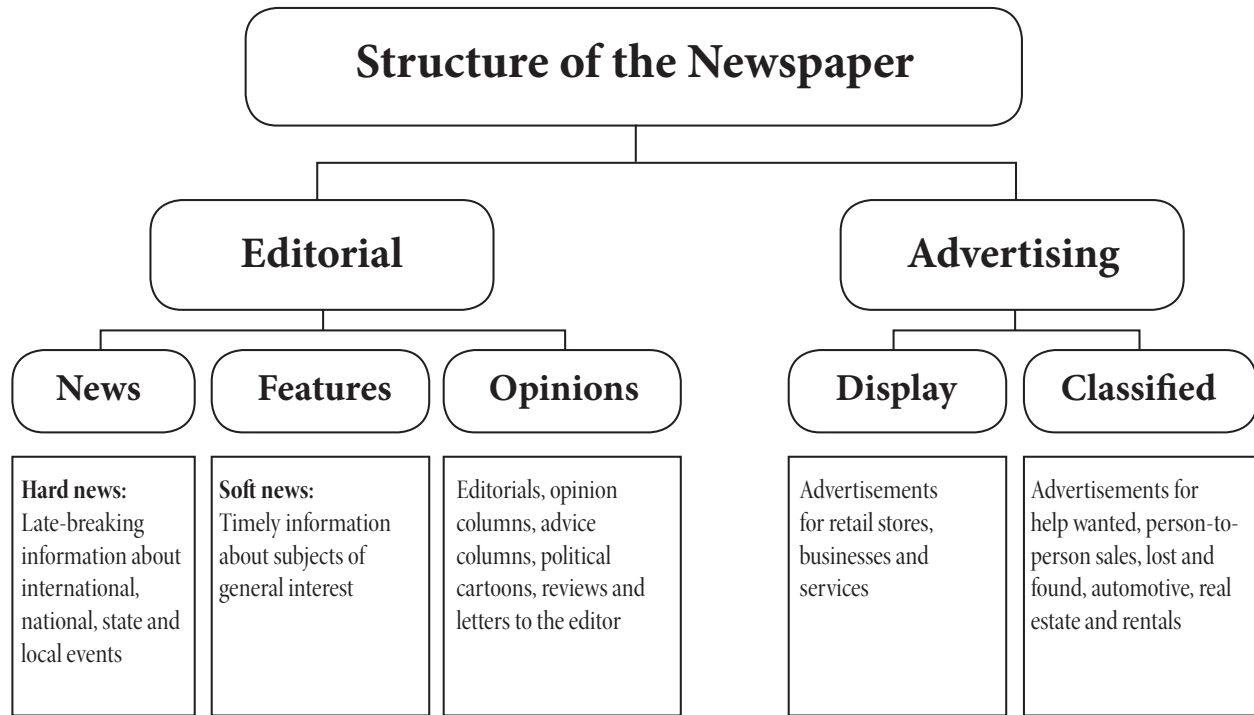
Structure of the Newspaper

Editorial

Advertising

News

Features

Opinions

Display

Classified

Hard news: Late-breaking information about international, national, state and local events

Soft news: Timely information about subjects of general interest

Editorials, opinion columns, advice columns, political cartoons, reviews and letters to the editor

Advertisements for retail stores, businesses and services

Advertisements for help wanted, person-to-person sales, lost and found, automotive, real estate and rentals